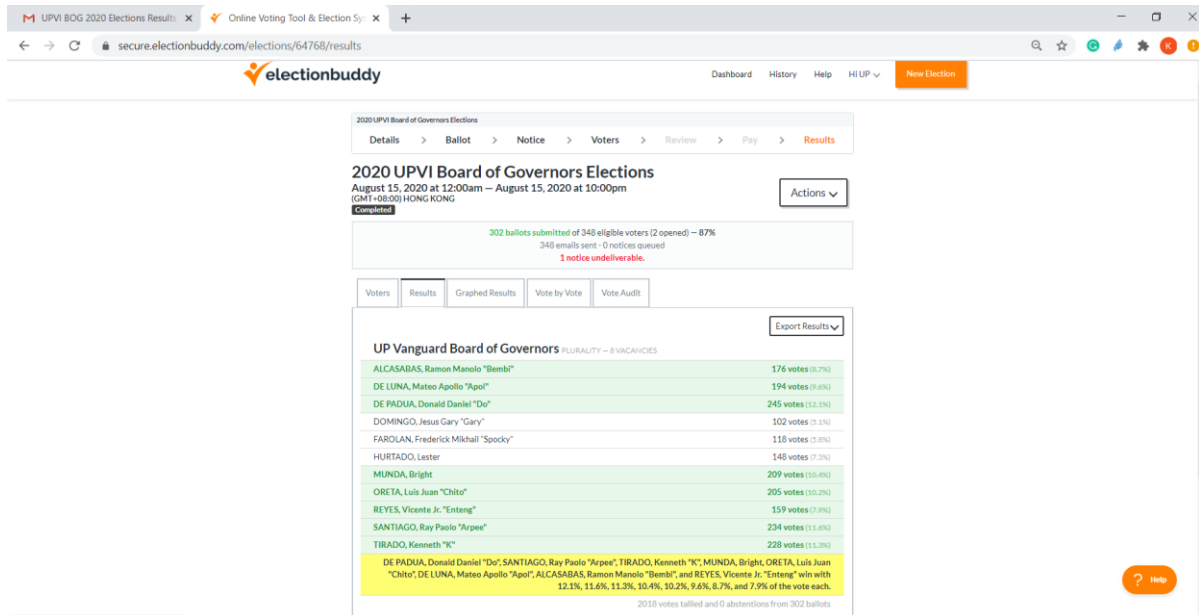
UPVI BOG 2020 Elections Results ×
Online Voting Tool & Election Sy ×
+

secure.electionbuddy.com/elections/64768/results

electionbuddy

Dashboard History Help Hi UP New Election

2020 UPVI Board of Governors Elections
Details > Ballot > Notice > Voters > Review > Pay > Results

2020 UPVI Board of Governors Elections
August 15, 2020 at 12:00am — August 15, 2020 at 10:00pm
(GMT+08:00) HONG KONG
Completed

Actions

302 ballots submitted of 348 eligible voters (2 opened) — 87%
348 emails sent - 0 notices queued
1 notice undeliverable.

Voters | Results | Graphed Results | Vote by Vote | Vote Audit

Export Results

UP Vanguard Board of Governors PLURALITY — 8 VACANCIES

| | |
|---|---|
| ALCASABAS, Ramon Manolo "Bembi" | 176 votes (8.7%) |
| DE LUNA, Mateo Apollo "Apol" | 194 votes (9.6%) |
| DE PADUA, Donald Daniel "Do" | 245 votes (12.1%) |
| DOMINGO, Jesus Gary "Gary" | 102 votes (5.1%) |
| FAROLAN, Frederick Mikhail "Spocky" | 118 votes (5.8%) |
| HURTADO, Lester | 148 votes (7.3%) |
| MUNDA, Bright | 209 votes (10.4%) |
| ORETA, Luis Juan "Chito" | 205 votes (10.2%) |
| REYES, Vicente Jr. "Enteng" | 159 votes (7.9%) |
| SANTIAGO, Ray Paolo "Arpee" | 234 votes (11.6%) |
| TIRADO, Kenneth "K" | 228 votes (11.3%) |

DE PADUA, Donald Daniel "Do", SANTIAGO, Ray Paolo "Arpee", TIRADO, Kenneth "K", MUNDA, Bright, ORETA, Luis Juan "Chito", DE LUNA, Mateo Apollo "Apol", ALCASABAS, Ramon Manolo "Bembi", and REYES, Vicente Jr. "Enteng" win with 12.1%, 11.6%, 11.3%, 10.4%, 10.2%, 9.6%, 8.7%, and 7.9% of the vote each.

2018 votes tallied and 0 abstentions from 302 ballots

Help